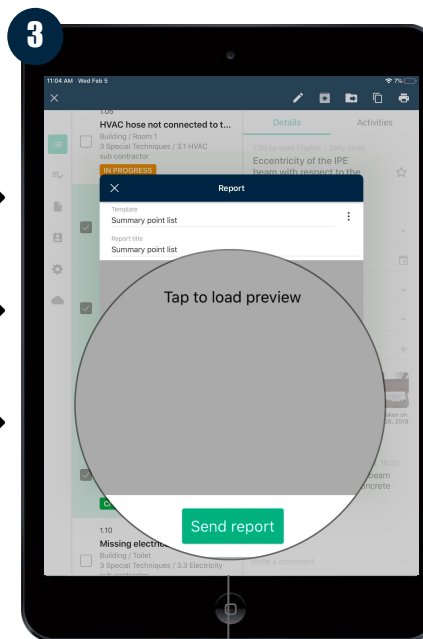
3

11:04 AM Wed Feb 5

7%

1.05
HVAC hose not connected to t...
Building / Room 1
3 Special Techniques / 3.1 HVAC
sub contractor
IN PROGRESS

Details
Activities

1.09 by wed English / Daily visits
Eccentricity of the IPE beam with respect to the

Report

Template
Summary point list

Report title
Summary point list

Tap to load preview

Send report

1.10
Missing electric
Building / Toilet
3 Special Techniques / 3.3 Electricity

aken on
8, 2019

beam
ncrete

Write a comment